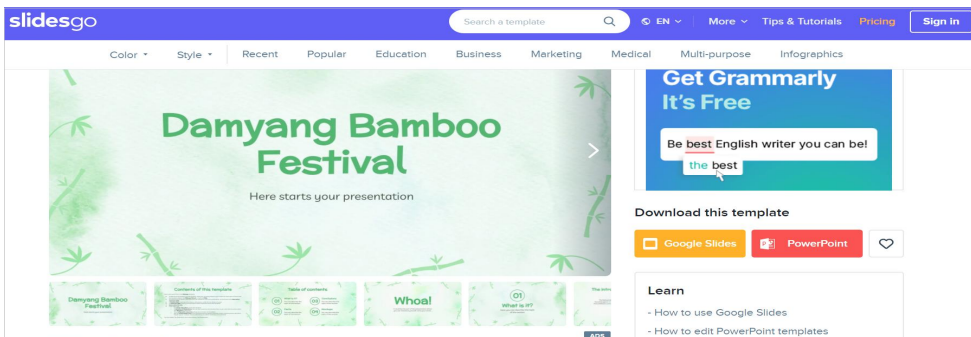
slidesgo

Search a template

EN

More

Tips & Tutorials

Pricing

Sign in

Color

Style

Recent

Popular

Education

Business

Marketing

Medical

Multi-purpose

Infographics

Damyang Bamboo Festival

Here starts your presentation

Damyang Bamboo Festival

Contents of this template

Table of contents

Whoa!

01 What is it?

Get Grammarly It's Free

Be best English writer you can be!

the best

Download this template

Google Slides

PowerPoint

Learn

- How to use Google Slides

- How to edit PowerPoint templates

ADS